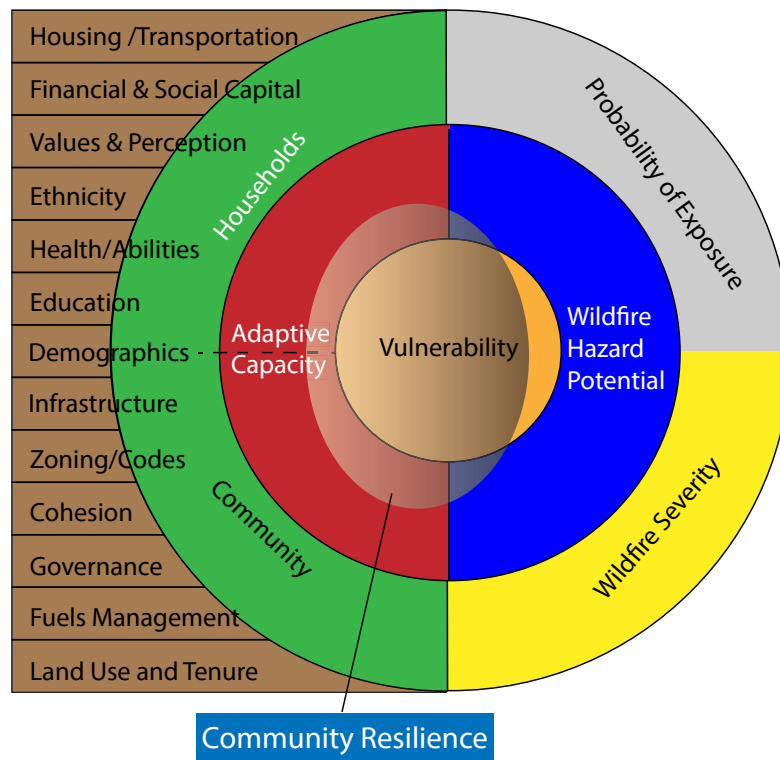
Housing /Transportation
Financial & Social Capital
Values & Perception
Ethnicity
Health/Abilities
Education
Demographics
Infrastructure
Zoning/Codes
Cohesion
Governance
Fuels Management
Land Use and Tenure

Households
Community
Adaptive Capacity
Vulnerability
Wildfire Hazard Potential
Probability of Exposure
Wildfire Severity

Community Resilience